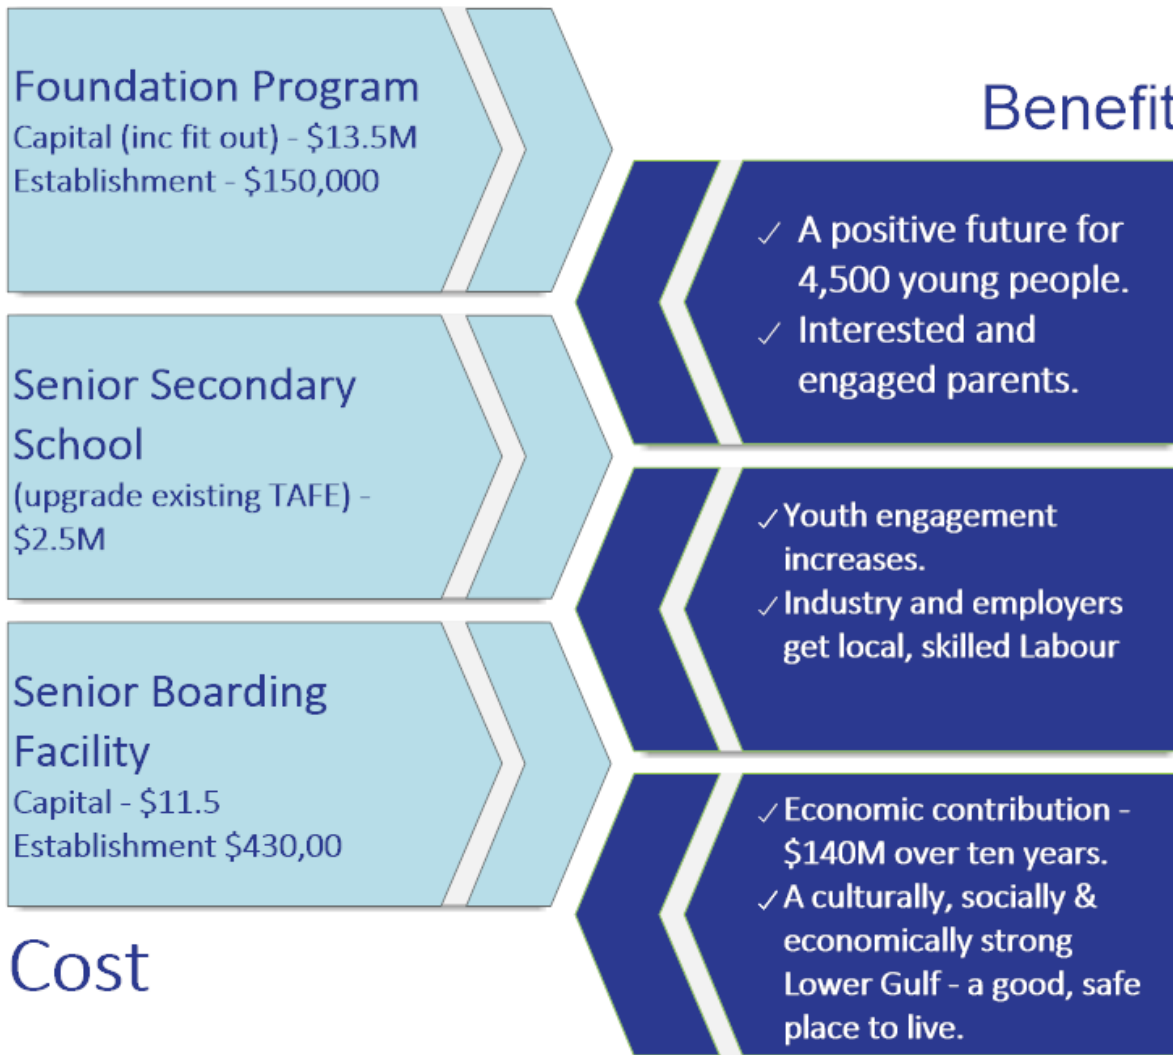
Foundation Program
Capital (inc fit out) - $13.5M
Establishment - $150,000

Senior Secondary School
(upgrade existing TAFE) - $2.5M

Senior Boarding Facility
Capital - $11.5
Establishment $430,00

Cost

Benefit

✓ A positive future for 4,500 young people.
✓ Interested and engaged parents.

✓ Youth engagement increases.
✓ Industry and employers get local, skilled Labour

✓ Economic contribution - $140M over ten years.
✓ A culturally, socially & economically strong Lower Gulf - a good, safe place to live.